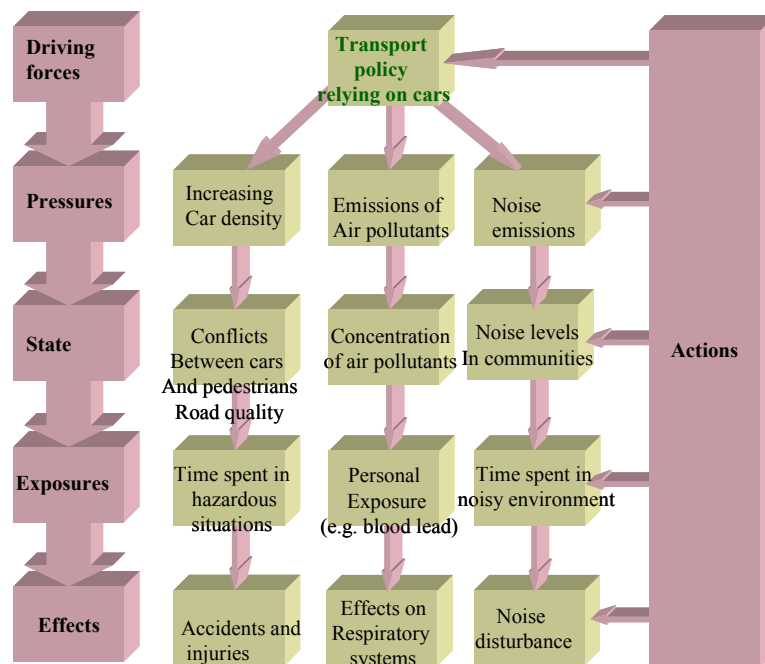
Driving forces

Pressures

State

Exposures

Effects

Transport policy relying on cars

Increasing Car density

Emissions of Air pollutants

Noise emissions

Conflicts Between cars And pedestrians Road quality

Concentration of air pollutants

Noise levels In communities

Time spent in hazardous situations

Personal Exposure (e.g. blood lead)

Time spent in noisy environment

Accidents and injuries

Effects on Respiratory systems

Noise disturbance

Actions